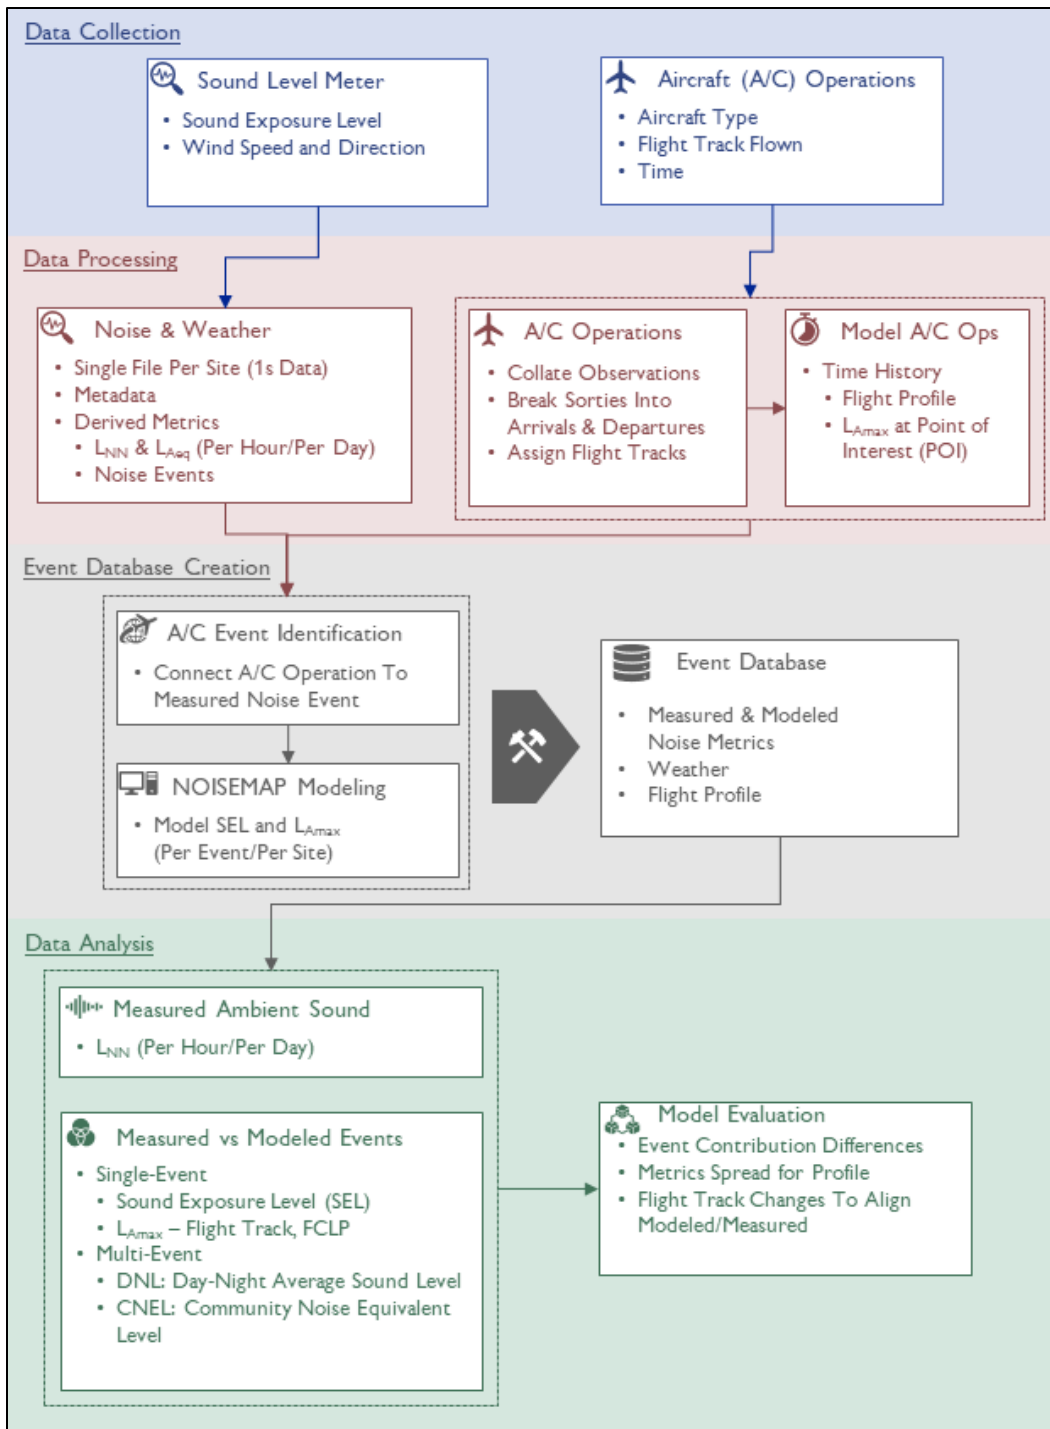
Data Collection

Sound Level Meter
- Sound Exposure Level
- Wind Speed and Direction

Aircraft (A/C) Operations
- Aircraft Type
- Flight Track Flown
- Time

Data Processing

Noise & Weather
- Single File Per Site (1s Data)
- Metadata
- Derived Metrics
  - $L_{NN}$ & $L_{Aeq}$ (Per Hour/Per Day)
  - Noise Events

A/C Operations
- Collate Observations
- Break Sorties Into Arrivals & Departures
- Assign Flight Tracks

Model A/C Ops
- Time History
  - Flight Profile
  - $L_{Amax}$ at Point of Interest (POI)

Event Database Creation

A/C Event Identification
- Connect A/C Operation To Measured Noise Event

NOISEMAP Modeling
- Model SEL and $L_{Amax}$ (Per Event/Per Site)

Event Database
- Measured & Modeled Noise Metrics
- Weather
- Flight Profile

Data Analysis

Measured Ambient Sound
- $L_{NN}$ (Per Hour/Per Day)

Measured vs Modeled Events
- Single-Event
  - Sound Exposure Level (SEL)
  - $L_{Amax}$ – Flight Track, FCLP
- Multi-Event
  - DNL: Day-Night Average Sound Level
  - CNEL: Community Noise Equivalent Level

Model Evaluation
- Event Contribution Differences
- Metrics Spread for Profile
- Flight Track Changes To Align Modeled/Measured